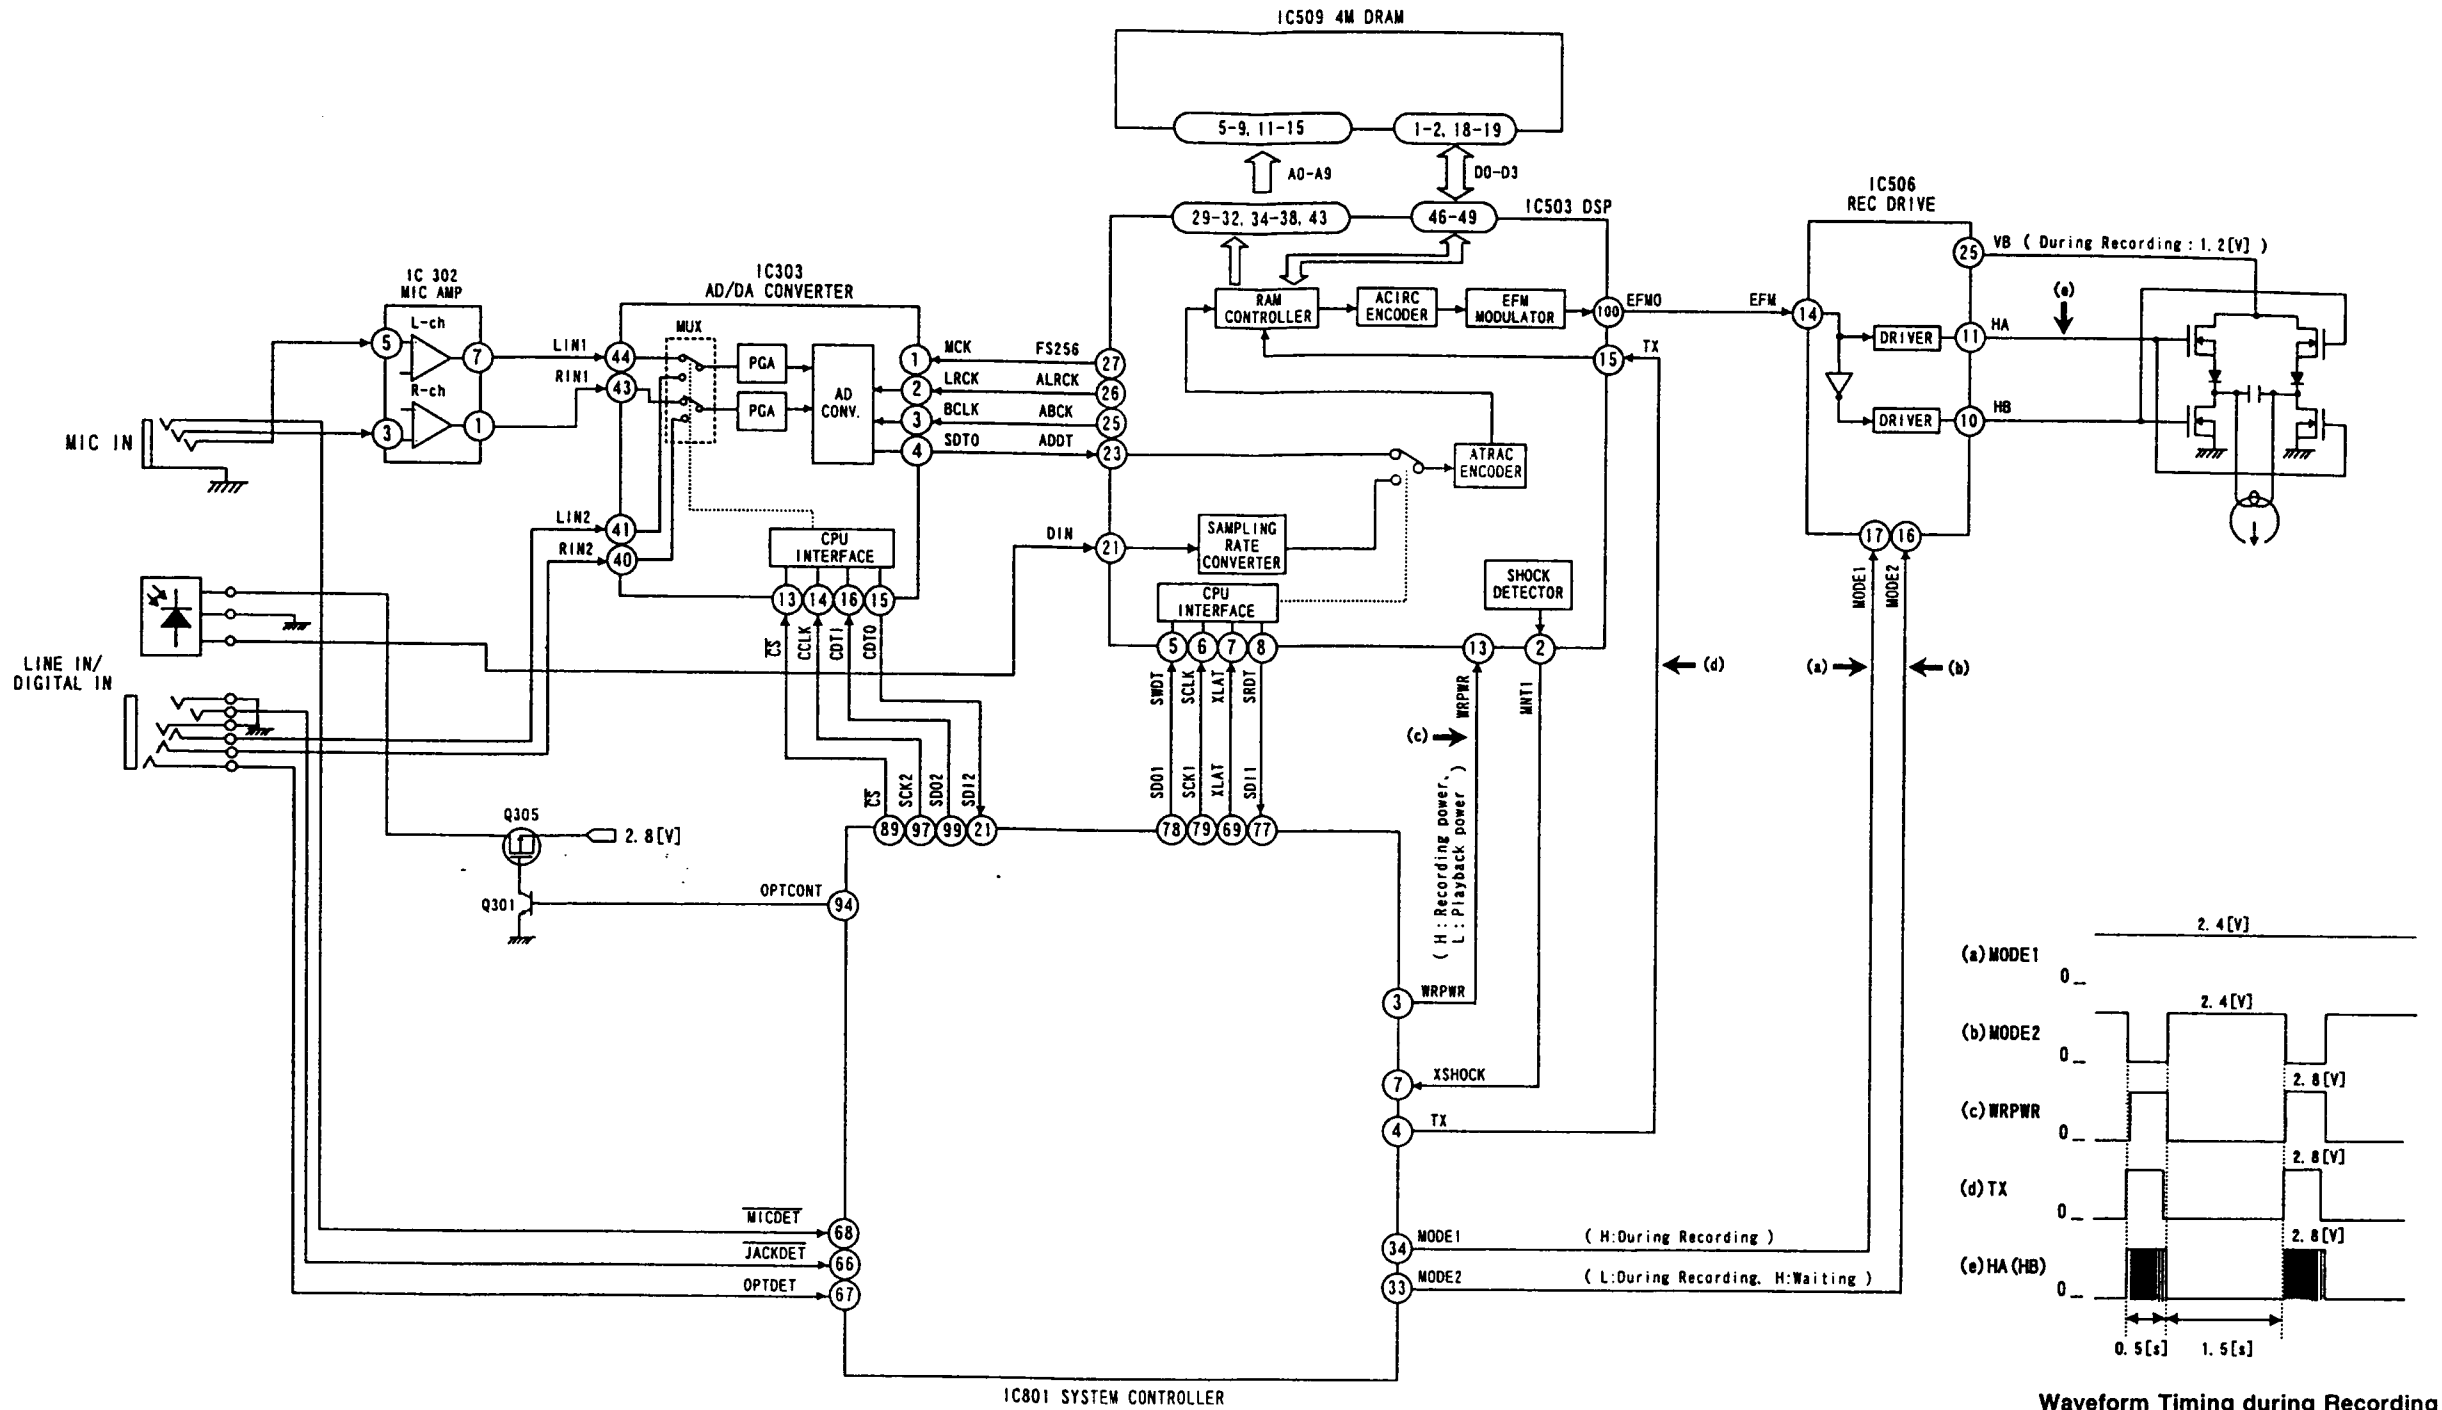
IC509 4M DRAM

5-9, 11-15

1-2, 18-19

A0-A9

D0-D3

29-32, 34-38, 43

46-49

IC503 DSP

IC506
REC DRIVE

25 VB ( During Recording : 1.2[V] )

IC 302
MIC AMP

IC303
AD/DA CONVERTER

RAM CONTROLLER

ACIRC ENCODER

EFM MODULATOR

100 EFMO

EFM 14

(e)

L-ch

R-ch

5 3 7 1

LIN1 44

RIN1 43

MUX

PGA

PGA

AD CONV.

1 MCK FS256 27

2 LRCK ALRCK 26

3 BCLK ABCK 25

4 SDTO ADDT 23

15 TX

DRIVER 11 HA

DRIVER 10 HB

MIC IN

ATRAC ENCODER

LIN2 41

RIN2 40

CPU INTERFACE

DIN 21

SAMPLING RATE CONVERTER

CPU INTERFACE

SHOCK DETECTOR

17 16

MODE1 MODE2

13 14 16 15

$\overline{CS}$ CCLK CDTI CDTO

5 6 7 8

SWDT SCLK XLAT SRDT

13 WRPWR

2 MNT1

(d)

(a)

(b)

LINE IN/
DIGITAL IN

(c)

( H: Recording power, L: Playback power )

$\overline{CS}$ SCK2 SDO2 SDI2

SDO1 SCK1 XLAT SDI1

Q305

2.8[V]

89 97 99 21

78 79 69 77

Q301

OPTCONT 94

3 WRPWR

7 XSHOCK

4 TX

$\overline{MICDET}$ 68

$\overline{JACKDET}$ 66

OPTDET 67

34 MODE1 ( H:During Recording )

33 MODE2 ( L:During Recording, H:Waiting )

IC801 SYSTEM CONTROLLER

2.4[V]

(a) MODE1 0

2.4[V]

(b) MODE2 0

2.8[V]

(c) WRPWR 0

2.8[V]

(d) TX 0

2.8[V]

(e) HA (HB) 0

0.5[s] 1.5[s]

Waveform Timing during Recording